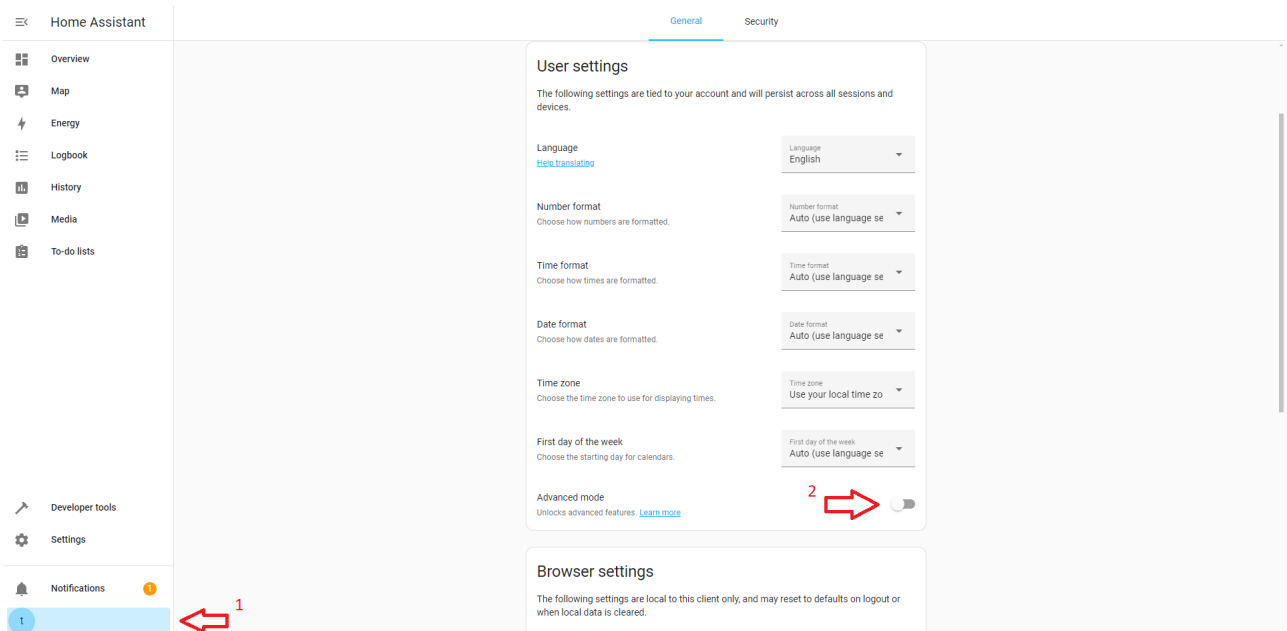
Home Assistant

Overview
Map
Energy
Logbook
History
Media
To-do lists

Developer tools
Settings

Notifications 1
t

1

General Security

User settings

The following settings are tied to your account and will persist across all sessions and devices.

Language
Help translating
Language
English

Number format
Choose how numbers are formatted.
Number format
Auto (use language se

Time format
Choose how times are formatted.
Time format
Auto (use language se

Date format
Choose how dates are formatted.
Date format
Auto (use language se

Time zone
Choose the time zone to use for displaying times.
Time zone
Use your local time zo

First day of the week
Choose the starting day for calendars.
First day of the week
Auto (use language se

Advanced mode
Unlocks advanced features. Learn more

2

Browser settings

The following settings are local to this client only, and may reset to defaults on logout or when local data is cleared.